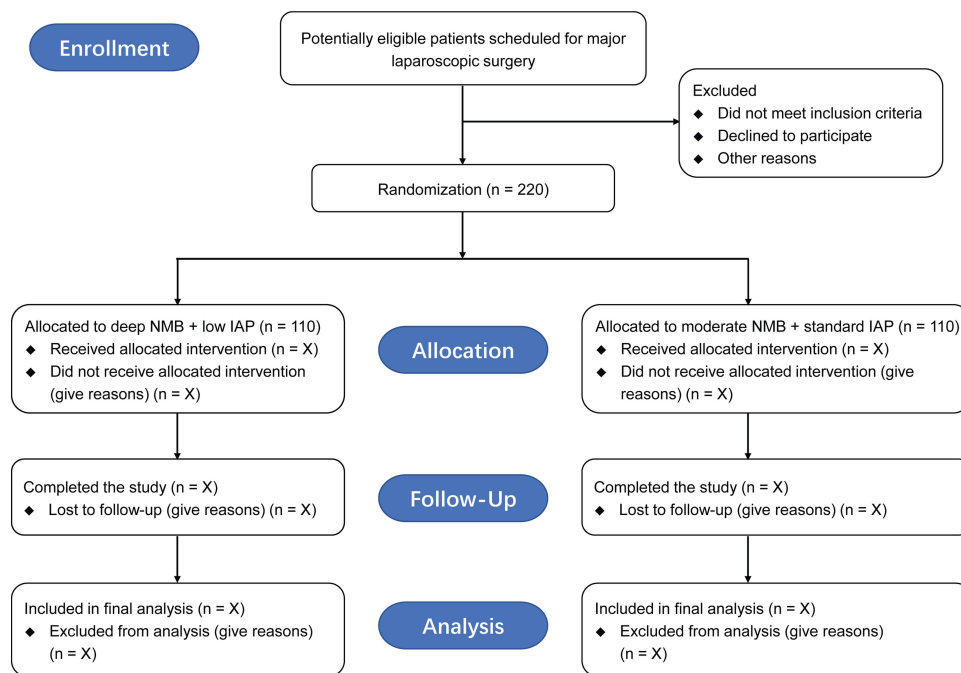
Enrollment

Potentially eligible patients scheduled for major laparoscopic surgery

Excluded
◆ Did not meet inclusion criteria
◆ Declined to participate
◆ Other reasons

Randomization (n = 220)

Allocated to deep NMB + low IAP (n = 110)
◆ Received allocated intervention (n = X)
◆ Did not receive allocated intervention (give reasons) (n = X)

Allocation

Allocated to moderate NMB + standard IAP (n = 110)
◆ Received allocated intervention (n = X)
◆ Did not receive allocated intervention (give reasons) (n = X)

Completed the study (n = X)
◆ Lost to follow-up (give reasons) (n = X)

Follow-Up

Completed the study (n = X)
◆ Lost to follow-up (give reasons) (n = X)

Included in final analysis (n = X)
◆ Excluded from analysis (give reasons) (n = X)

Analysis

Included in final analysis (n = X)
◆ Excluded from analysis (give reasons) (n = X)